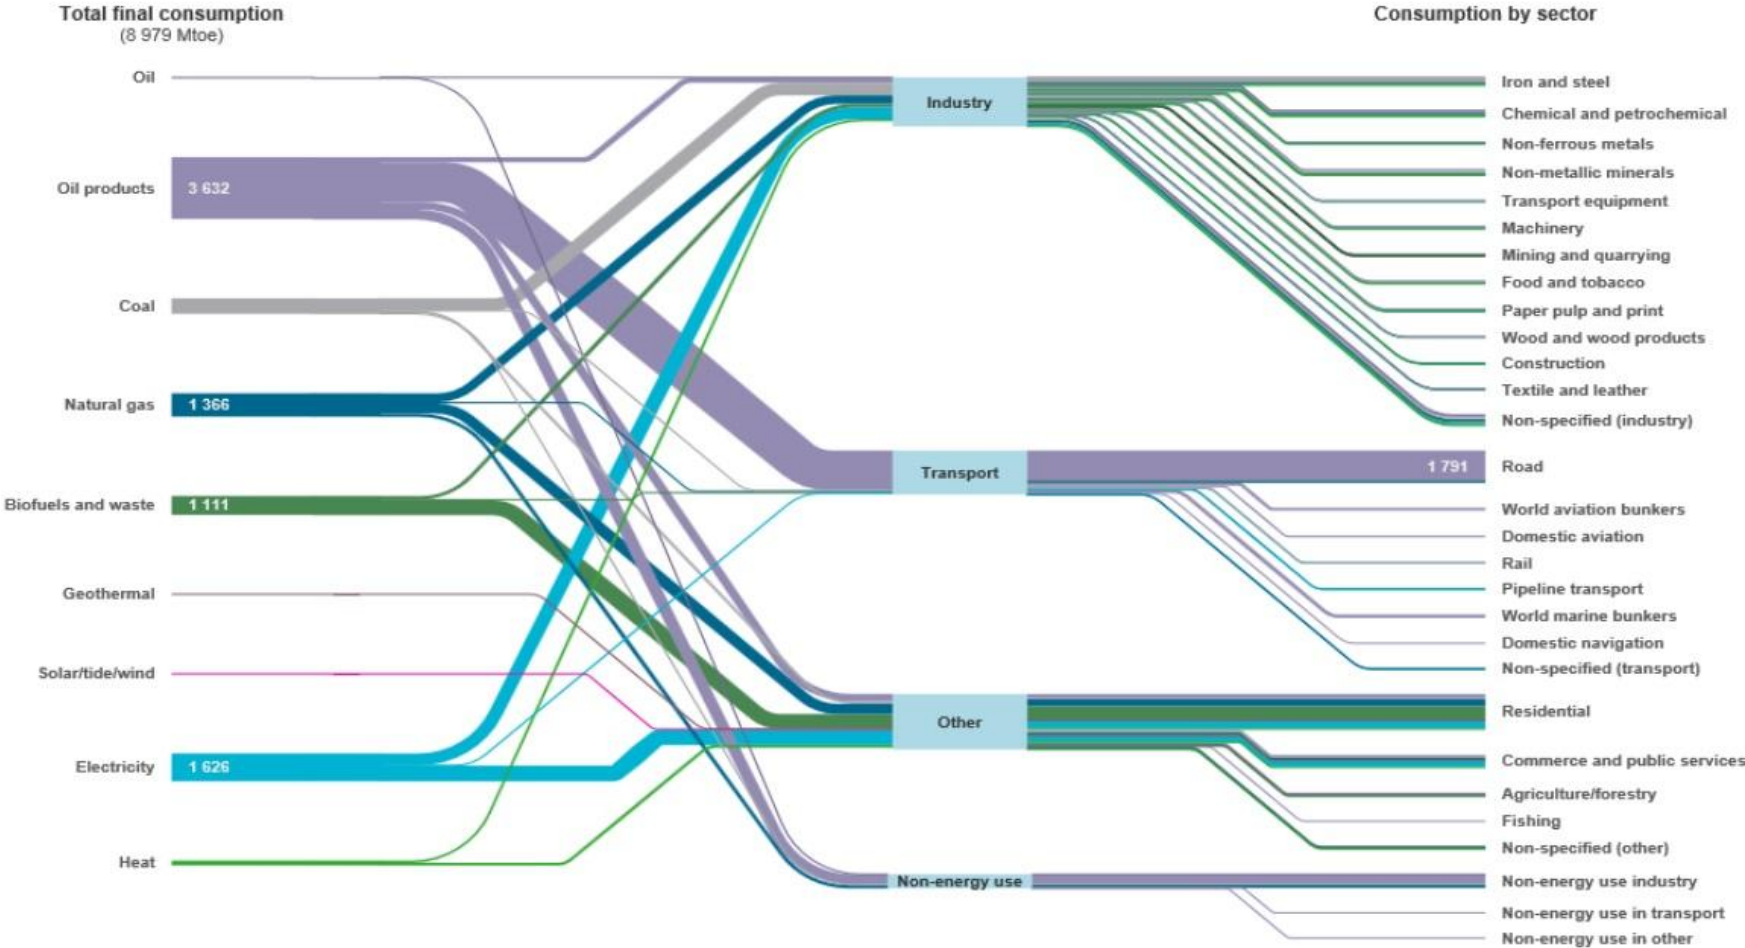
Total final consumption
(8 979 Mtoe)

Consumption by sector

Oil

Oil products 3 632

Coal

Natural gas 1 366

Biofuels and waste 1 111

Geothermal

Solar/tide/wind

Electricity 1 626

Heat

Industry

Transport

Other

Non-energy use

Iron and steel
Chemical and petrochemical
Non-ferrous metals
Non-metallic minerals
Transport equipment
Machinery
Mining and quarrying
Food and tobacco
Paper pulp and print
Wood and wood products
Construction
Textile and leather
Non-specified (industry)

1 791 Road
World aviation bunkers
Domestic aviation
Rail
Pipeline transport
World marine bunkers
Domestic navigation
Non-specified (transport)

Residential
Commerce and public services
Agriculture/forestry
Fishing
Non-specified (other)

Non-energy use industry
Non-energy use in transport
Non-energy use in other